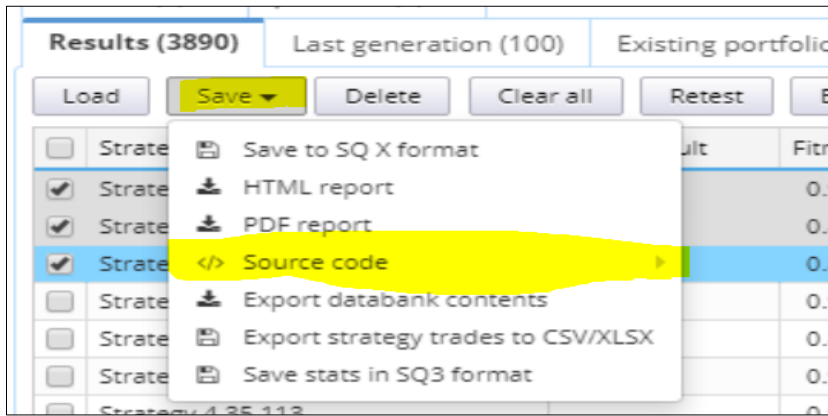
Results (3890) Last generation (100) Existing portfolio

Load Save Delete Clear all Retest

Strate ult Fitn

Strate 0.

Strate 0.

Strate 0.

Strate 0.

Strate 0.

Strate 0.

Save to SQ X format

HTML report

PDF report

Source code

Export databank contents

Export strategy trades to CSV/XLSX

Save stats in SQ3 format

Strategy 4.35.113